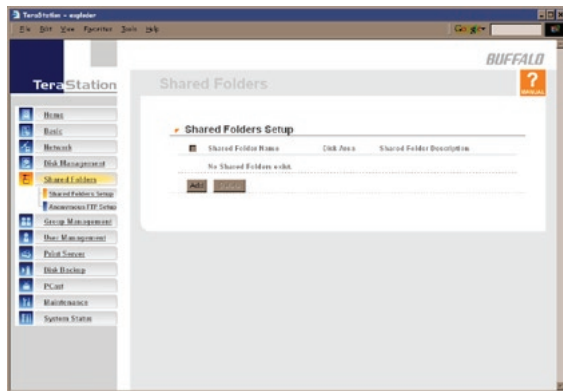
TeraStation - explorer
File Edit View Favorites Tools Help
Google
BUFFALO
TeraStation
Shared Folders
?
MANUAL
Home
Basic
Network
Disk Management
Shared Folders
Shared Folders Setup
Anonymous FTP Setup
Group Management
User Management
Print Server
Disk Backup
PCast
Maintenance
System Status
Shared Folders Setup
Shared Folder Name
Disk Area
Shared Folder Description
No Shared Folders exist.
Add
Delete